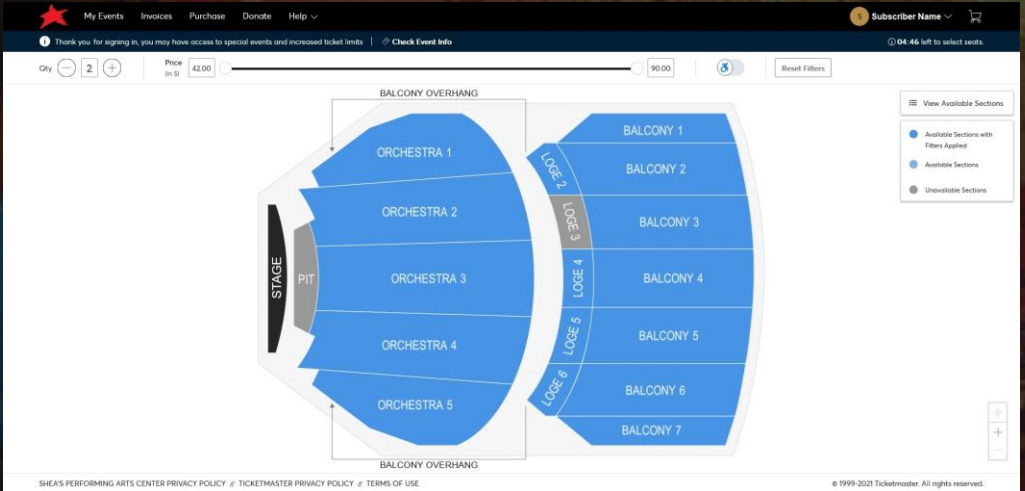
My Events Invoices Purchase Donate Help

S Subscriber Name

Thank you for signing in, you may have access to special events and increased ticket limits

Check Event Info

04:46 left to select seats.

Qty 2

Price (in $) 42.00

90.00

Reset Filters

View Available Sections

Available Sections with Filters Applied

Available Sections

Unavailable Sections

BALCONY OVERHANG

ORCHESTRA 1

ORCHESTRA 2

ORCHESTRA 3

ORCHESTRA 4

ORCHESTRA 5

STAGE

PIT

LOGE 2

LOGE 3

LOGE 4

LOGE 5

LOGE 6

BALCONY 1

BALCONY 2

BALCONY 3

BALCONY 4

BALCONY 5

BALCONY 6

BALCONY 7

BALCONY OVERHANG

SHEA'S PERFORMING ARTS CENTER PRIVACY POLICY // TICKETMASTER PRIVACY POLICY // TERMS OF USE

© 1999-2021 Ticketmaster. All rights reserved.